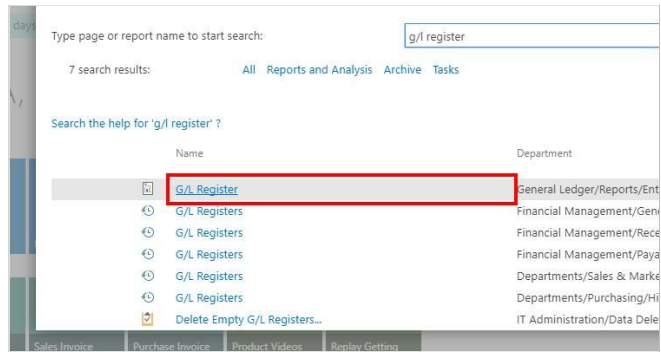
days

Type page or report name to start search:

g/l register

7 search results:

All Reports and Analysis Archive Tasks

Search the help for 'g/l register' ?

| Name | Department |
|---|---|
| G/L Register | General Ledger/Reports/Ent |
| G/L Registers | Financial Management/Gen |
| G/L Registers | Financial Management/Rece |
| G/L Registers | Financial Management/Paya |
| G/L Registers | Departments/Sales & Marke |
| G/L Registers | Departments/Purchasing/Hi |
| Delete Empty G/L Registers... | IT Administration/Data Dele |

Sales Invoice Purchase Invoice Product Videos Replay Getting